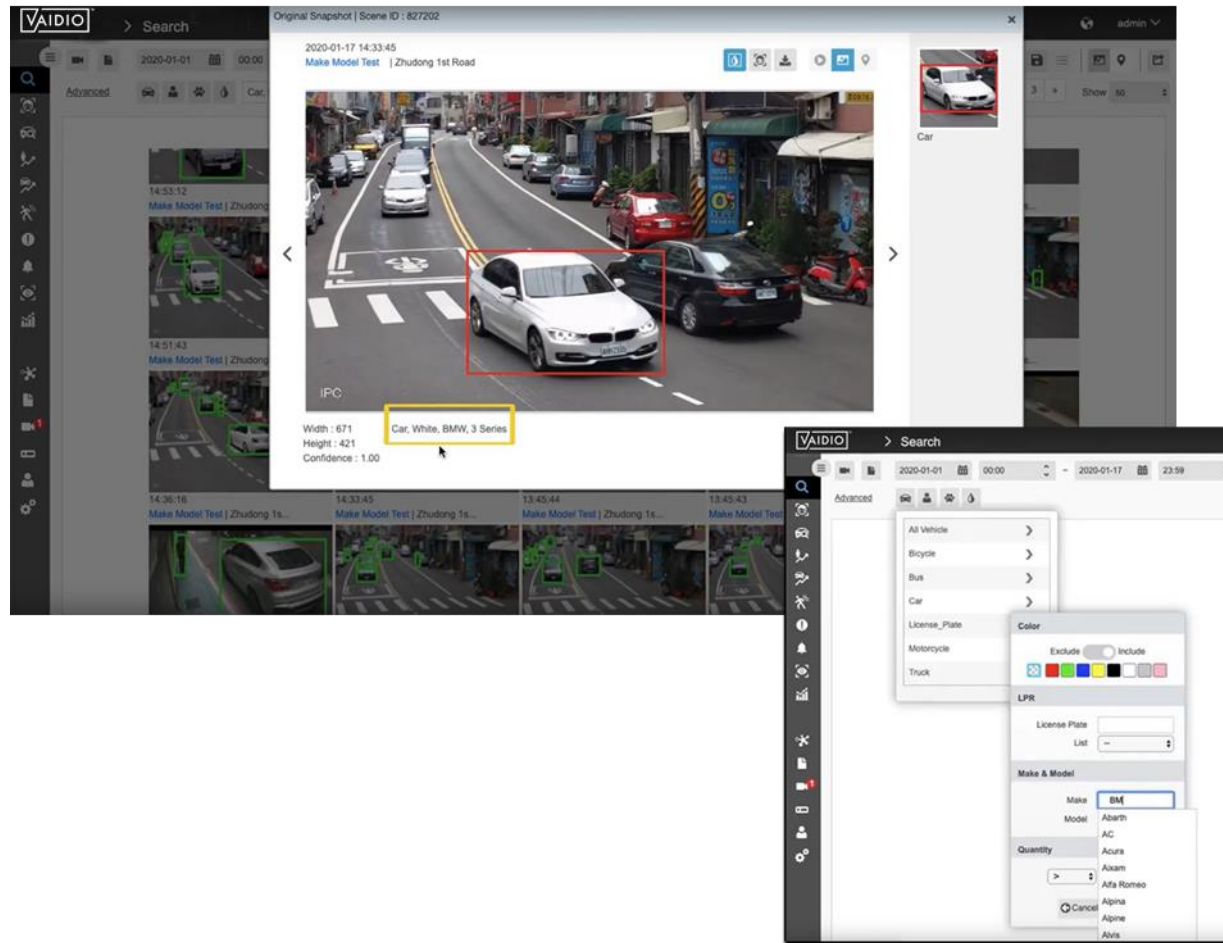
VAIDIO
> Search
admin
2020-01-01 00:00
Advanced
Car,
Original Snapshot | Scene ID : 827202
2020-01-17 14:33:45
Make Model Test | Zhudong 1st Road
IPC
Width : 671
Height : 421
Confidence : 1.00
Car, White, BMW, 3 Series
Car
Show 50
14:53:12
Make Model Test | Zhudong
14:51:43
Make Model Test | Zhudong
14:36:16
Make Model Test | Zhudong 1s...
14:33:45
Make Model Test | Zhudong 1s...
13:45:44
Make Model Test | Zhudong 1s...
13:45:43
Make Model Test

VAIDIO
> Search
2020-01-01 00:00 - 2020-01-17 23:59
Advanced
All Vehicle
Bicycle
Bus
Car
License_Plate
Motorcycle
Truck
Color
Exclude Include
LPR
License Plate
List --
Make & Model
Make BM
Model
Quantity
>
Cancel
Abarth
AC
Acura
Aixam
Alfa Romeo
Alpina
Alpine
Alvis